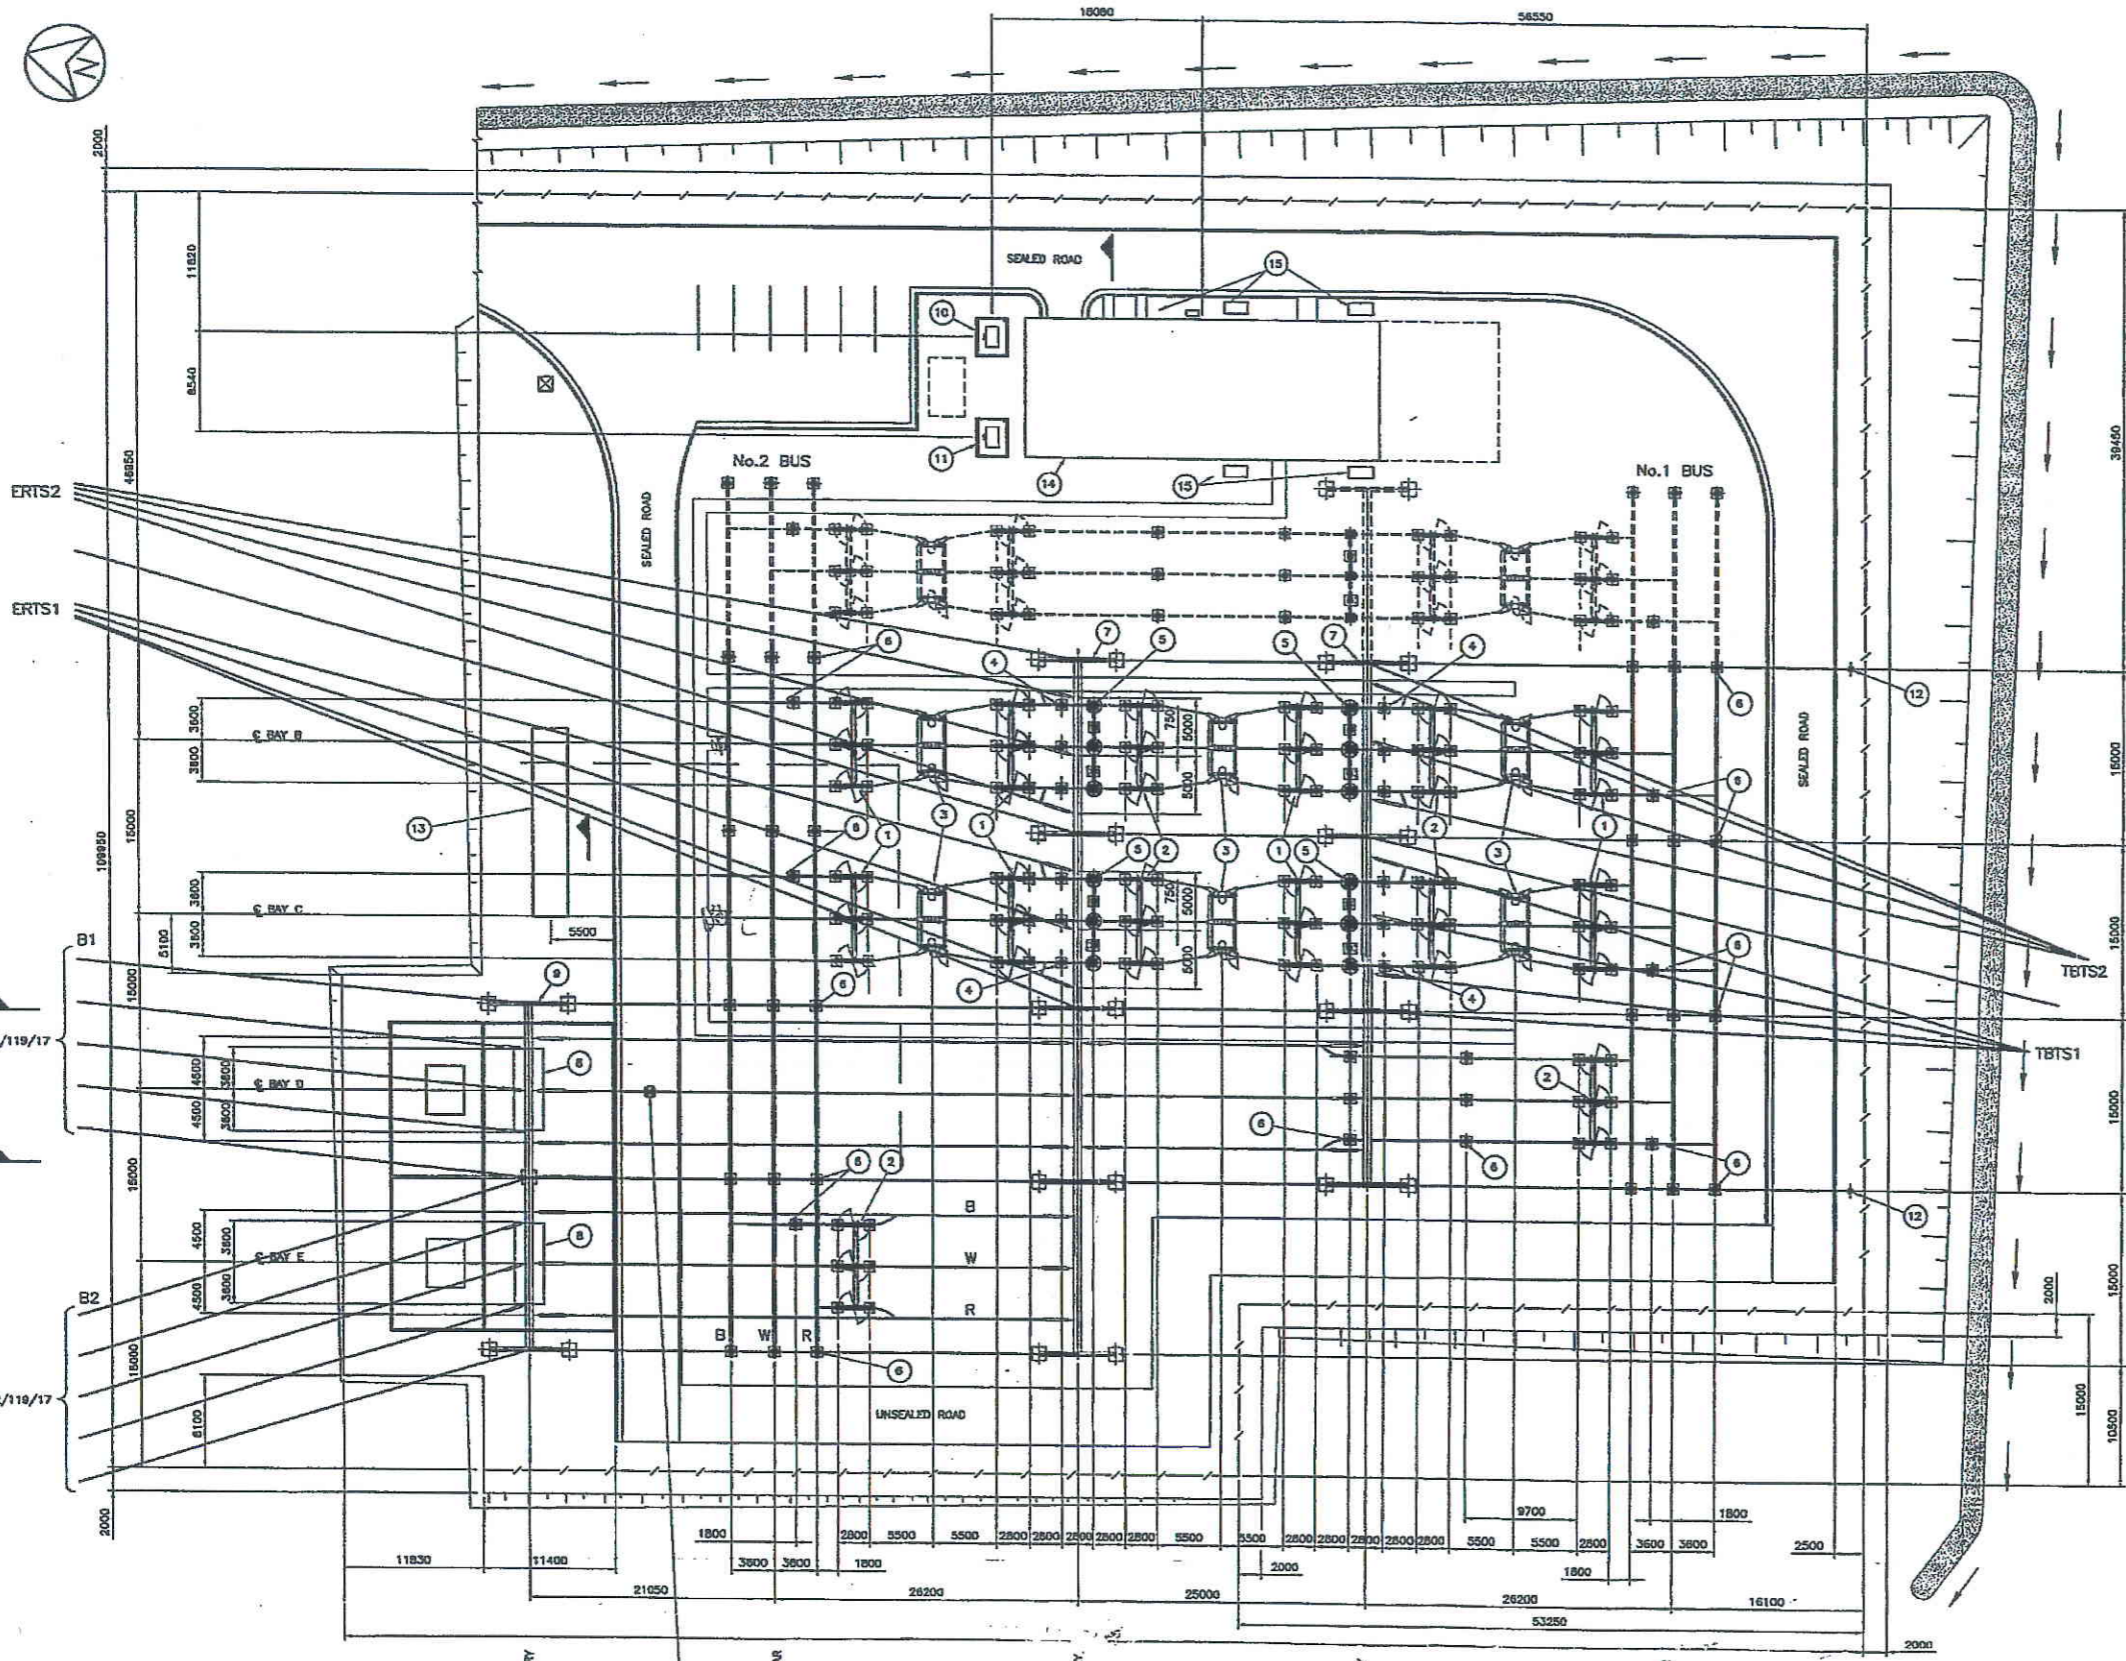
18060
56550
2000
11820
8540
46850
109950
15000
15000
15000
6100
2000
SEALED ROAD
15
10
11
14
15
No.2 BUS
No.1 BUS
ERTS2
ERTS1
SEALED ROAD
6
7
5
5
7
4
4
12
6
3600
3800
℄ BAY B
750
5000
5000
SEALED ROAD
6
13
6
1
3
1
2
3
1
3
2
1
5
2
5
3600
3600
℄ BAY C
750
5000
5000
5100
5500
B1
6
4
4
6
TBTS2
9
TBTS1
/119/17
8
4600
4500
3800
3800
℄ BAY D
2
6
6
6
6
6
2
12
B
W
R
4500
4500
3800
3800
℄ BAY E
8
B2
/119/17
B
W
R
6
UNSEALED ROAD
39450
15000
15000
15000
2000
15000
10500
9700
1800
1800
2800
5500
5500
2800
2800
2800
2800
2800
5500
3500
2800
2800
2800
2800
2800
5500
5500
2800
3600
3600
2500
11830
11400
3600
3600
1800
2000
1800
21050
26200
25000
26200
16100
53250
2000